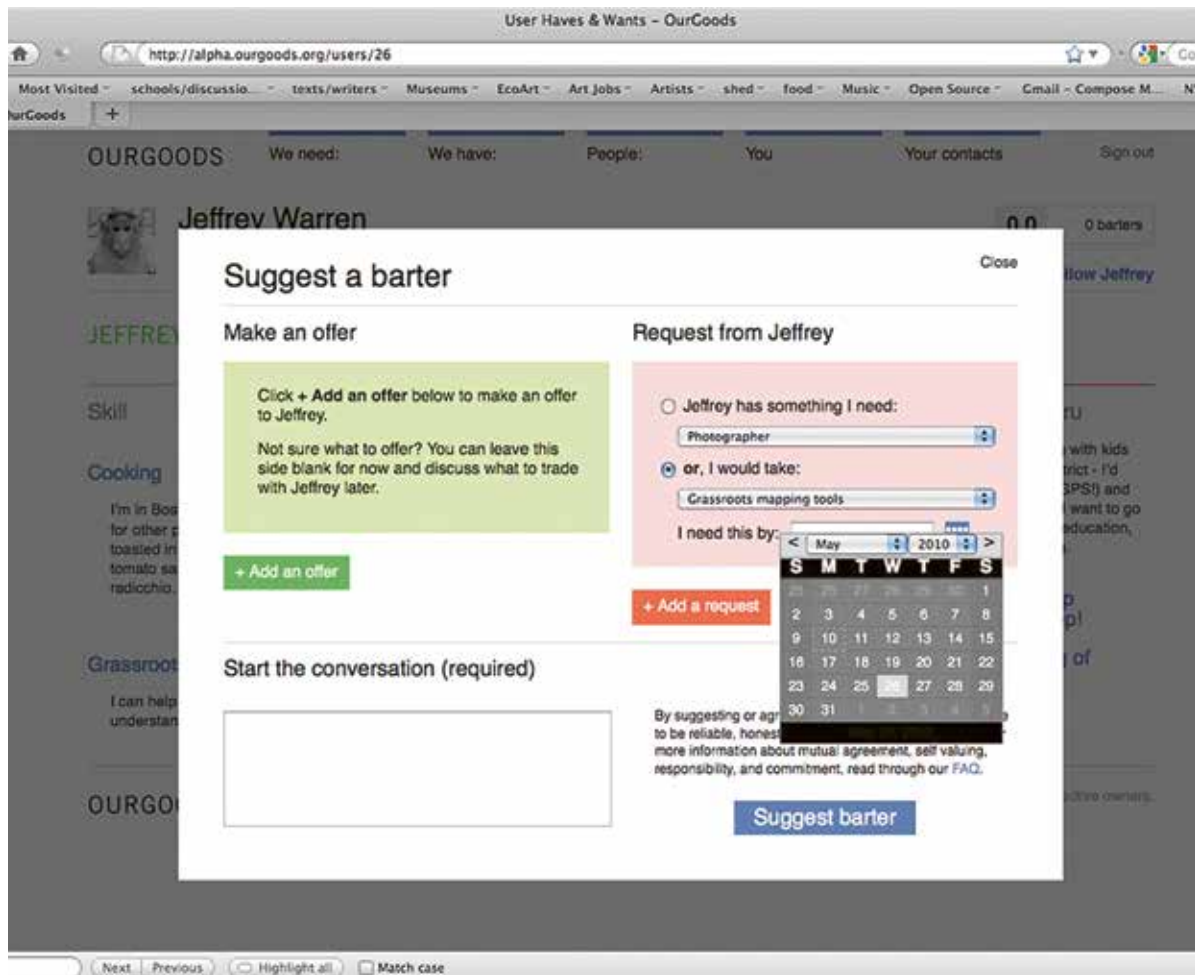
User Haves & Wants - OurGoods

http://alpha.ourgoods.org/users/26

Most Visited schools/discussio... texts/writers Museums EcoArt Art Jobs Artists shed food Music Open Source Gmail - Compose M...

urGoods +

OURGOODS We need: We have: People: You Your contacts Sign out

Jeffrey Warren

0.0 0 barters

llow Jeffrey

JEFFREY

Skill

Cooking

I'm in Bos for other p toasted in tomato sa radicchio.

Grassroot

I can help understan

OURGO

Suggest a barter

Close

Make an offer

Click + Add an offer below to make an offer to Jeffrey.

Not sure what to offer? You can leave this side blank for now and discuss what to trade with Jeffrey later.

+ Add an offer

Request from Jeffrey

Jeffrey has something I need:

Photographer

or, I would take:

Grassroots mapping tools

I need this by:

< May 2010 >

| S | M | T | W | T | F | S |
|---|---|---|---|---|---|---|
| 25 | 26 | 27 | 28 | 29 | 30 | 1 |
| 2 | 3 | 4 | 5 | 6 | 7 | 8 |
| 9 | 10 | 11 | 12 | 13 | 14 | 15 |
| 16 | 17 | 18 | 19 | 20 | 21 | 22 |
| 23 | 24 | 25 | 26 | 27 | 28 | 29 |
| 30 | 31 | 1 | 2 | 3 | 4 | 5 |

+ Add a request

Start the conversation (required)

By suggesting or agr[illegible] to be reliable, honest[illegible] more information about mutual agreement, self valuing, responsibility, and commitment, read through our FAQ.

Suggest barter

TU

with kids trict - I'd SPS!) and I want to go education,

p p!

g of

ective owners.

Next Previous Highlight all Match case